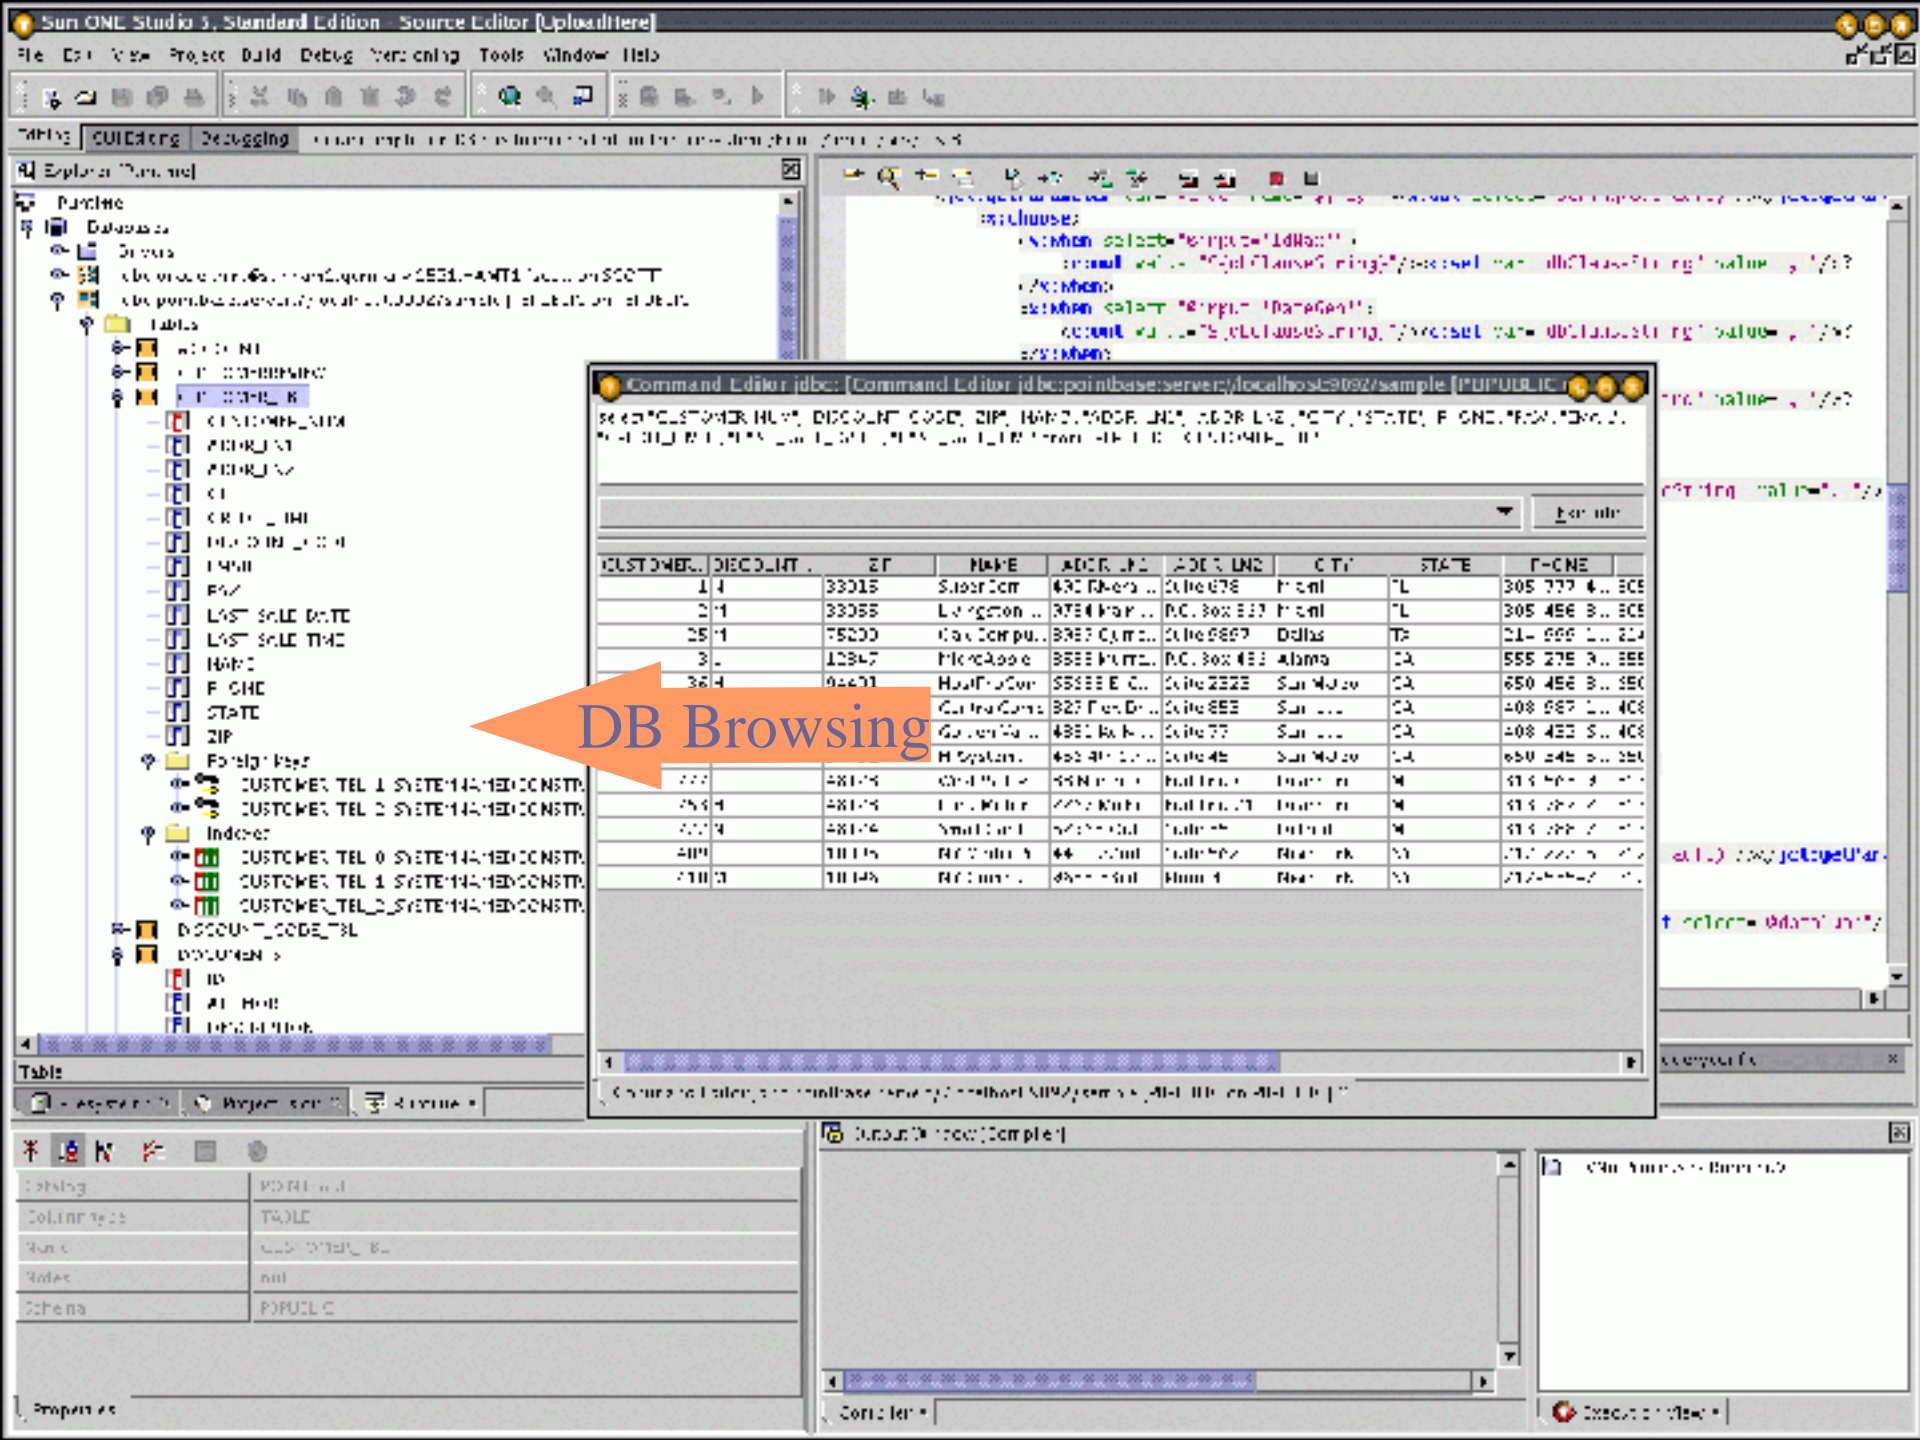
Sun ONE Studio 5, Standard Edition - Source Editor [UploadHere]

File Edit View Project Build Debug Versioning Tools Window Help

Editing GUI Editing Debugging

Explorer [Runtime]

Runtime
Databases
Drivers
Tables
CUSTOMER_NUM
ADDR_LN1
ADDR_LN2
CITY
CREDIT_LIMIT
DISCOUNT_CODE
EMAIL
FAX
LAST_SALE_DATE
LAST_SALE_TIME
NAME
PHONE
STATE
ZIP
Foreign Keys
Indexes
DISCOUNT_CODE_TBL
DOCUMENTS
ID

Table

<c:choose>
<c:when
</c:when>
<c:when
</c:when>

Command Editor jdbc: [Command Editor jdbc:pointbase:server://localhost:9092/sample [PUBLIC]]

Execute

| CUSTOMER... | DISCOUNT ... | ZIP | NAME | ADDR_LN1 | ADDR_LN2 | CITY | STATE | PHONE |
|---|---|---|---|---|---|---|---|---|
| 1 | N | 33015 | SuperCom | 490 Rivera ... | Suite 678 | Miami | FL | 305 777 4... |
| 2 | M | 33055 | Livingston ... | 9754 Main ... | P.O. Box 567 | Miami | FL | 305 456 8... |
| 25 | M | 75200 | Oak Compu... | 8989 Cypre... | Suite 8897 | Dallas | TX | 214 999 1... |
| 3 | L | 12347 | MicroApple | 8585 Murra... | P.O. Box 456 | Alamo | CA | 555 275 9... |
| 36 | H | 94401 | HostProCom | 65653 E C... | Suite 2323 | San Mateo | CA | 650 456 8... |
| | | | Central Comp | 829 Flex Dr... | Suite 853 | San ... | CA | 408 987 1... |
| | | | Golden Val... | 4381 Kelly ... | Suite 77 | San ... | CA | 408 432 6... |
| | | | Hi System... | 456 4th St... | Suite 45 | San Mateo | CA | 650 345 5... |

DB Browsing

Properties

Output Window [Compiler]

Console

Execution View